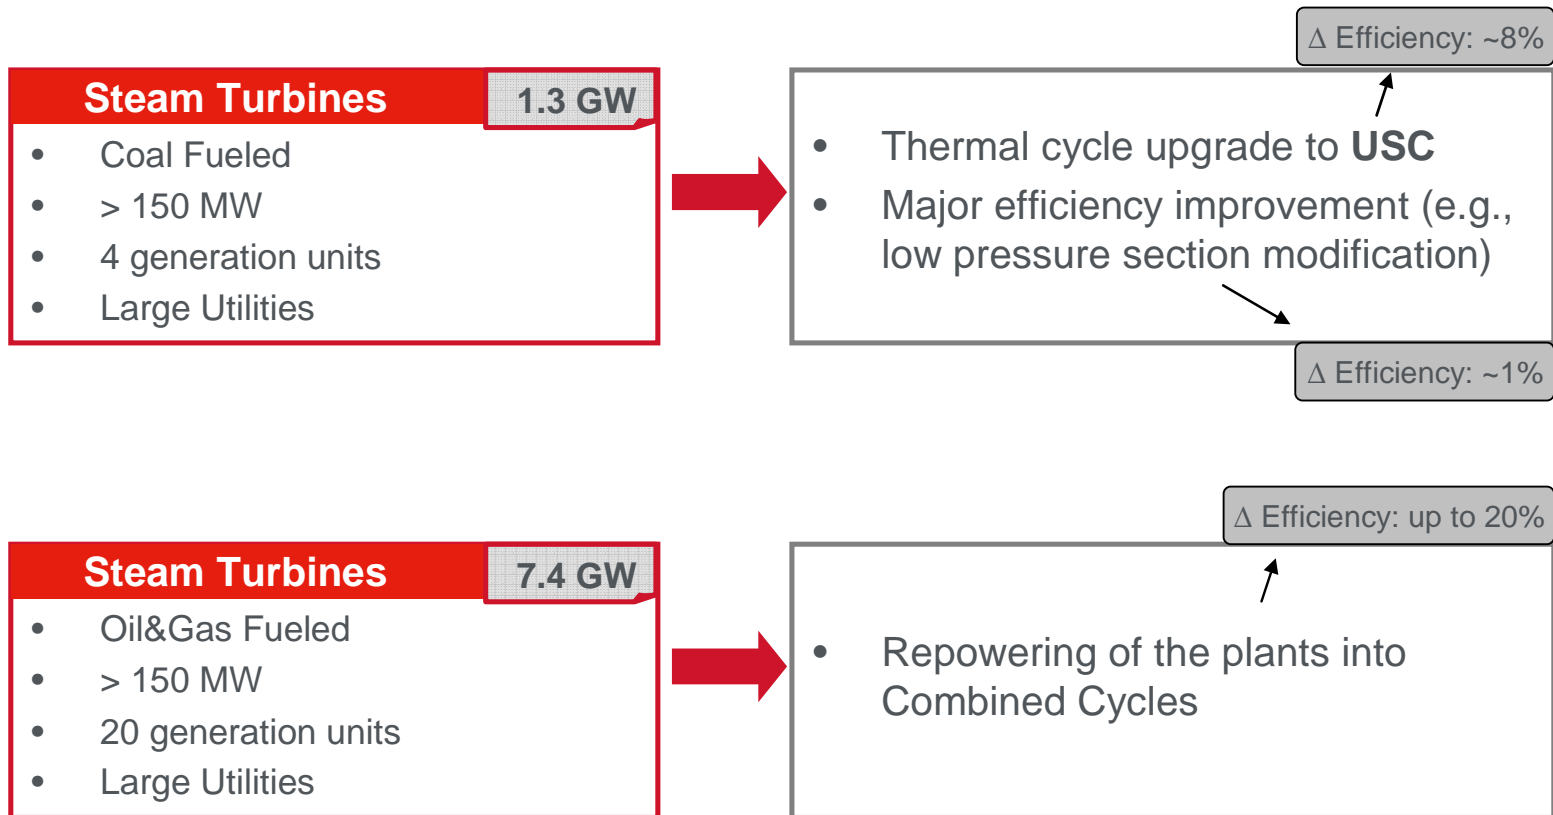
Steam Turbines
1.3 GW
• Coal Fueled
• > 150 MW
• 4 generation units
• Large Utilities

∆ Efficiency: ~8%

• Thermal cycle upgrade to **USC**
• Major efficiency improvement (e.g., low pressure section modification)

∆ Efficiency: ~1%

∆ Efficiency: up to 20%

Steam Turbines
7.4 GW
• Oil&Gas Fueled
• > 150 MW
• 20 generation units
• Large Utilities

• Repowering of the plants into Combined Cycles